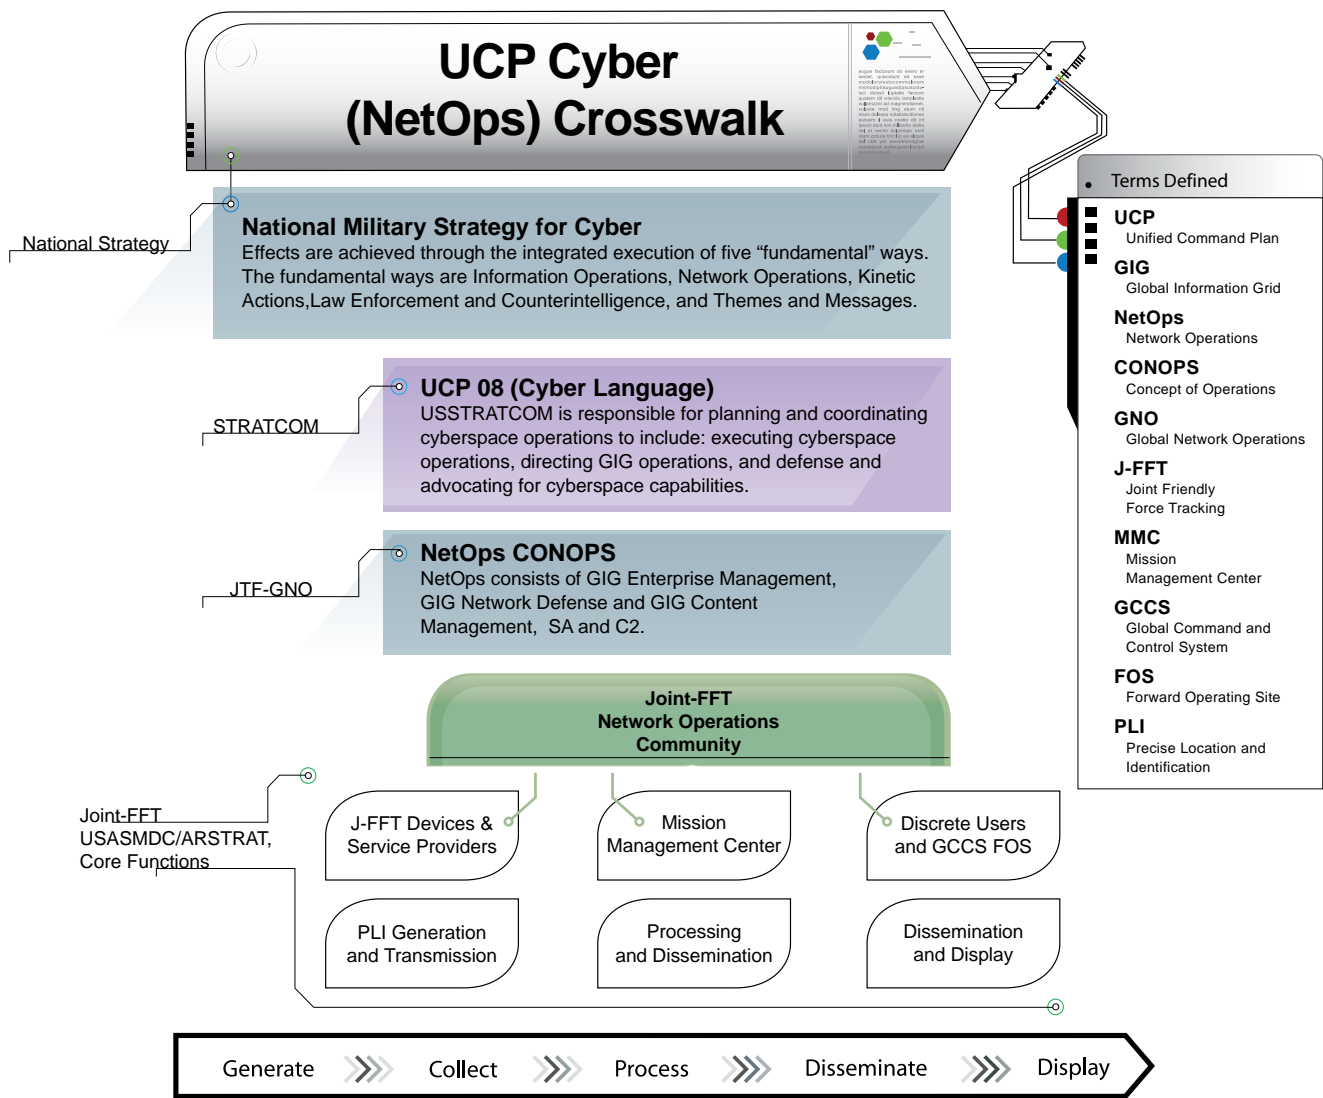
UCP Cyber (NetOps) Crosswalk

Terms Defined

UCP
Unified Command Plan

GIG
Global Information Grid

NetOps
Network Operations

CONOPS
Concept of Operations

GNO
Global Network Operations

J-FFT
Joint Friendly Force Tracking

MMC
Mission Management Center

GCCS
Global Command and Control System

FOS
Forward Operating Site

PLI
Precise Location and Identification

National Strategy

National Military Strategy for Cyber
Effects are achieved through the integrated execution of five “fundamental” ways. The fundamental ways are Information Operations, Network Operations, Kinetic Actions,Law Enforcement and Counterintelligence, and Themes and Messages.

STRATCOM

UCP 08 (Cyber Language)
USSTRATCOM is responsible for planning and coordinating cyberspace operations to include: executing cyberspace operations, directing GIG operations, and defense and advocating for cyberspace capabilities.

JTF-GNO

NetOps CONOPS
NetOps consists of GIG Enterprise Management, GIG Network Defense and GIG Content Management, SA and C2.

Joint-FFT
Network Operations
Community

Joint-FFT
USASMDC/ARSTRAT,
Core Functions

J-FFT Devices & Service Providers

Mission Management Center

Discrete Users and GCCS FOS

PLI Generation and Transmission

Processing and Dissemination

Dissemination and Display

Generate
Collect
Process
Disseminate
Display